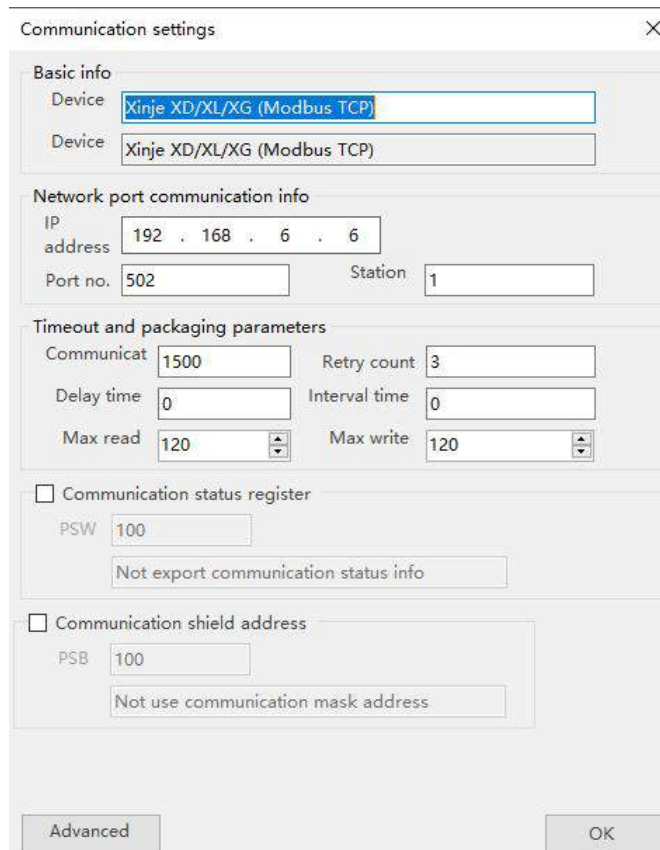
Communication settings

×

Basic info

Device Xinje XD/XL/XG (Modbus TCP)

Device Xinje XD/XL/XG (Modbus TCP)

Network port communication info

IP address 192 . 168 . 6 . 6

Port no. 502

Station 1

Timeout and packaging parameters

Communicat 1500

Retry count 3

Delay time 0

Interval time 0

Max read 120

Max write 120

Communication status register

PSW 100

Not export communication status info

Communication shield address

PSB 100

Not use communication mask address

Advanced

OK